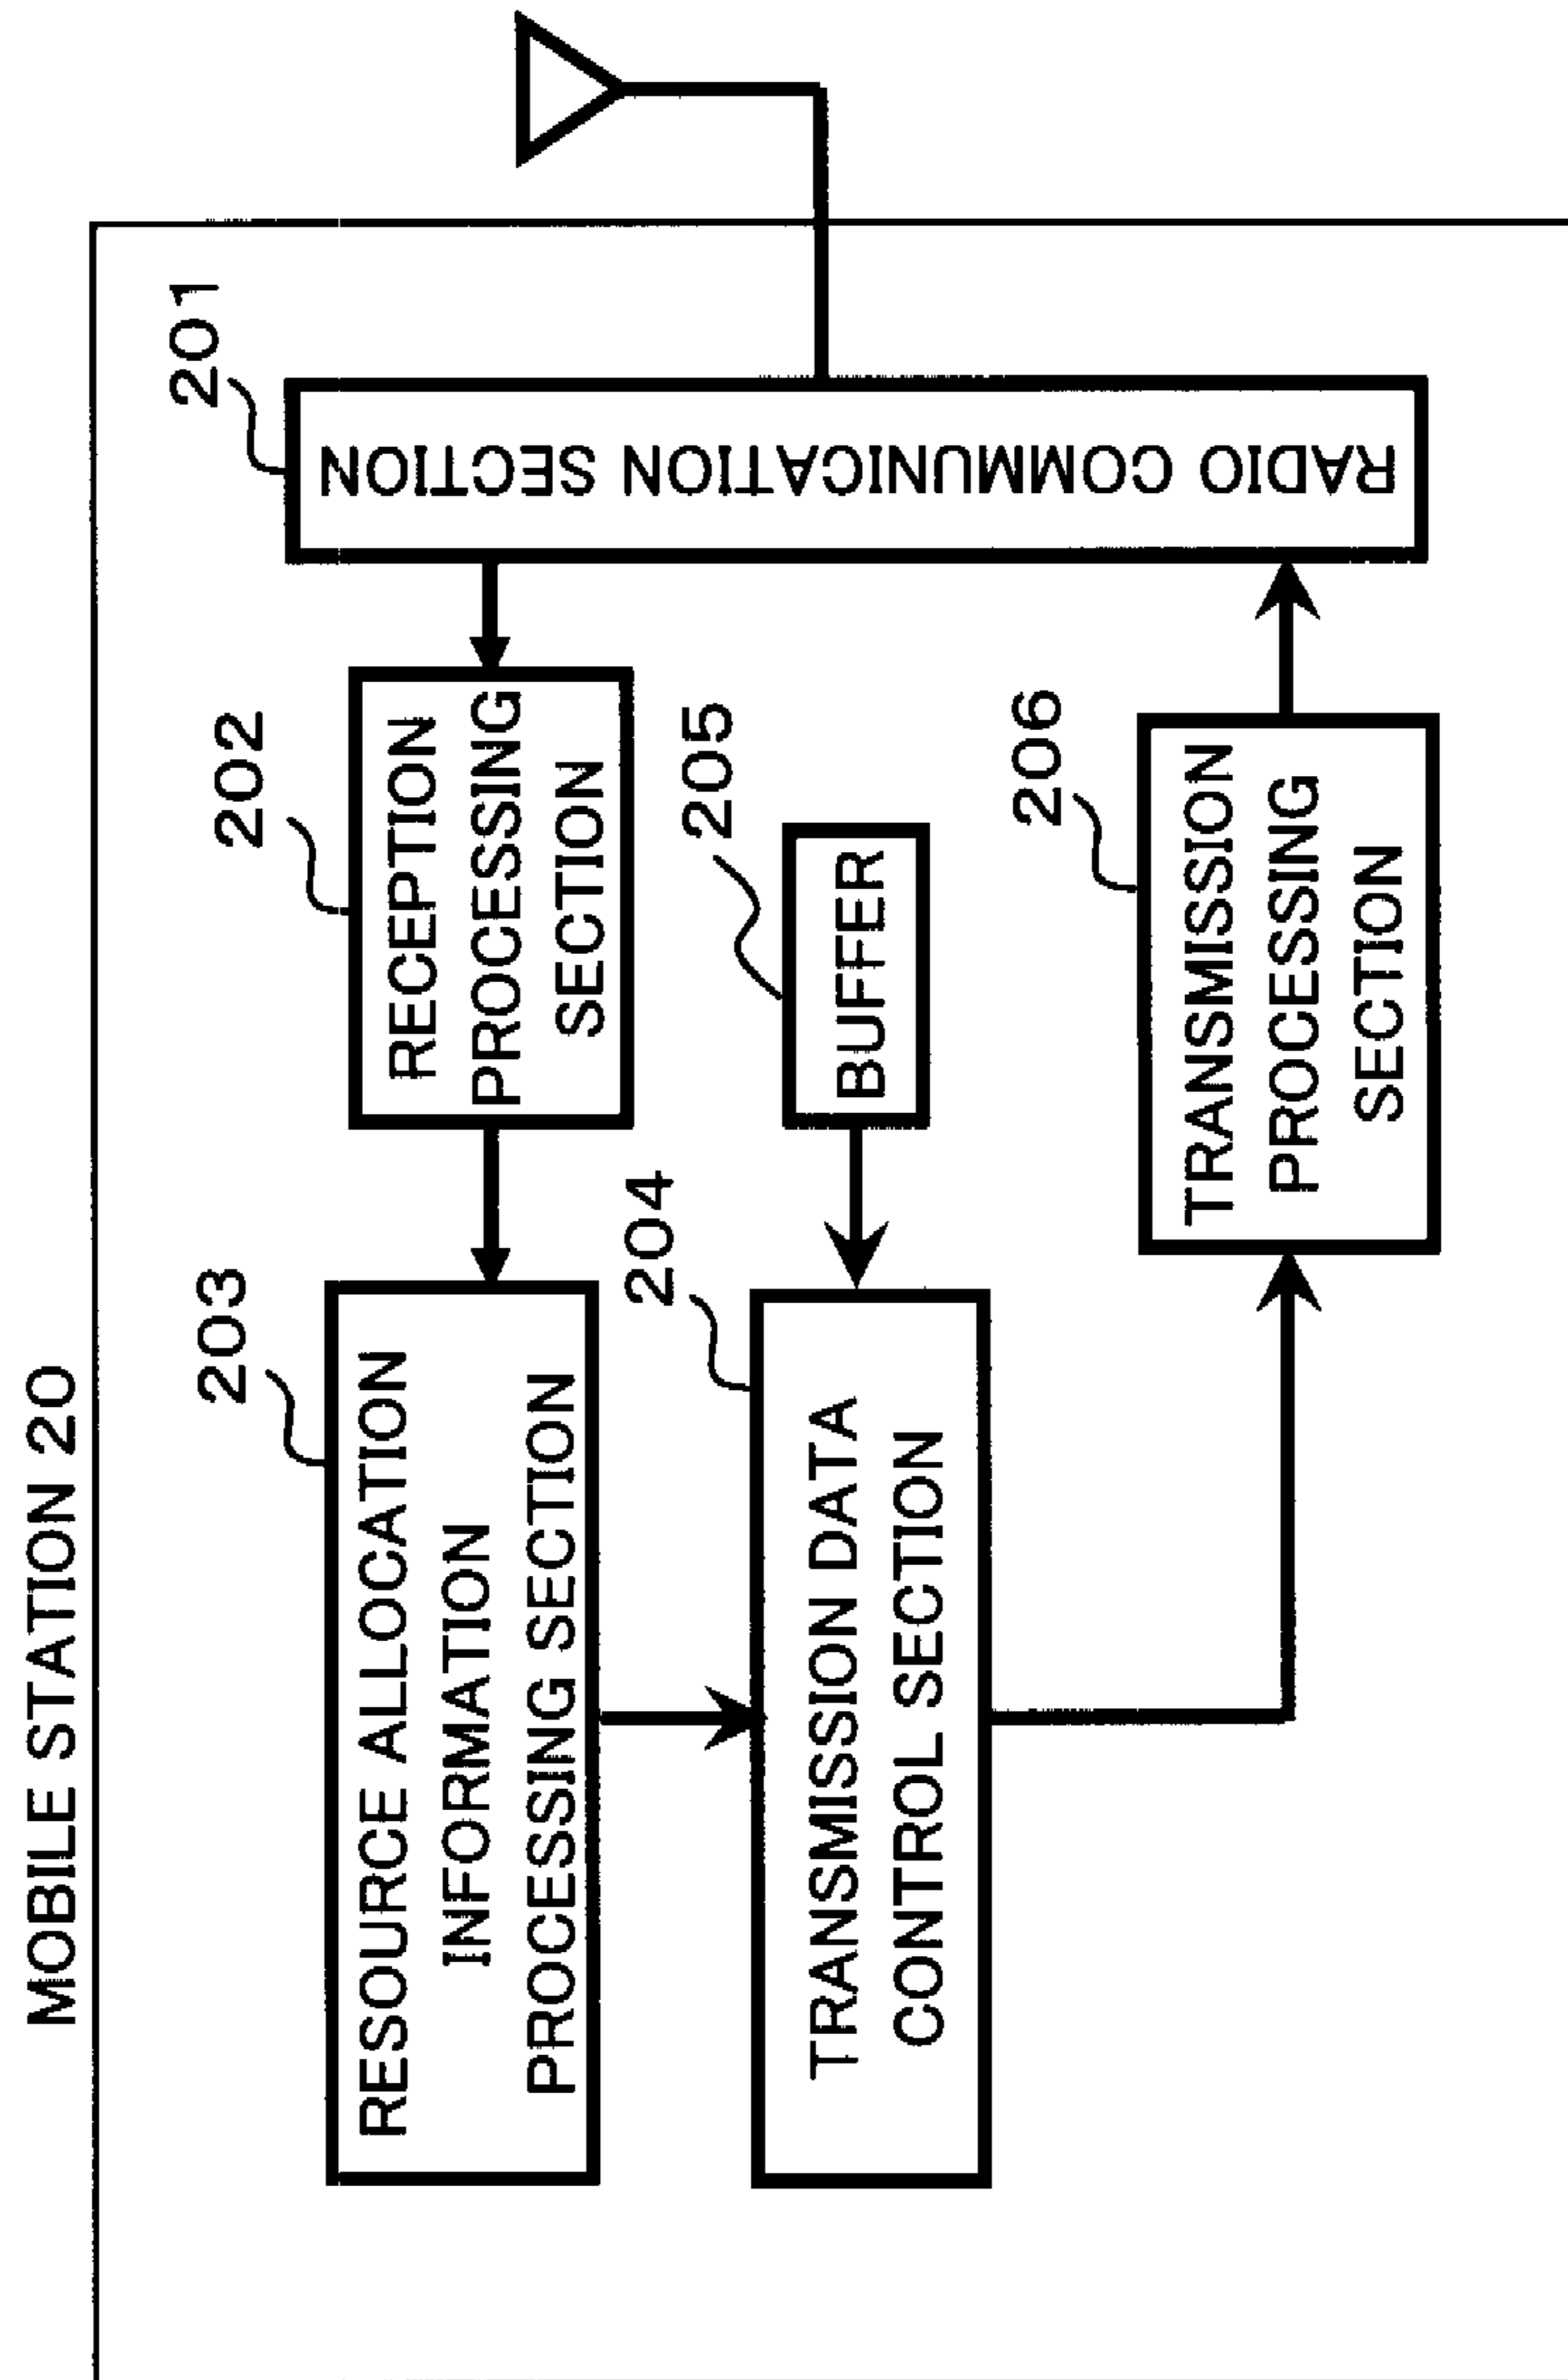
MOBILE STATION 20

201

RADIO COMMUNICATION SECTION

202

RECEPTION PROCESSING SECTION

205

BUFFER

206

TRANSMISSION PROCESSING SECTION

203

RESOURCE ALLOCATION INFORMATION PROCESSING SECTION

204

TRANSMISSION DATA CONTROL SECTION